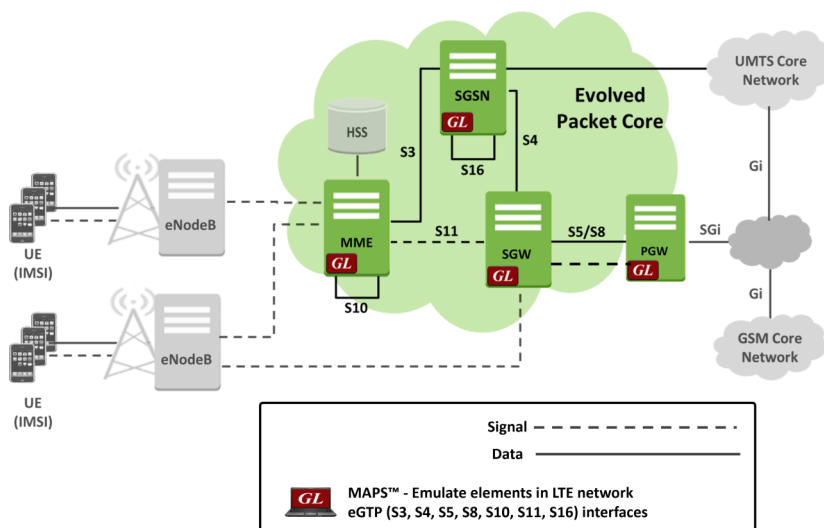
UMTS Core Network

SGSN

GL

Evolved Packet Core

HSS

S3

S4

S16

Gi

UE (IMSI)

eNodeB

MME

GL

S11

SGW

GL

S5/S8

PGW

GL

SGi

S10

Gi

UE (IMSI)

eNodeB

GSM Core Network

Signal

Data

GL

MAPS™ - Emulate elements in LTE network eGTP (S3, S4, S5, S8, S10, S11, S16) interfaces